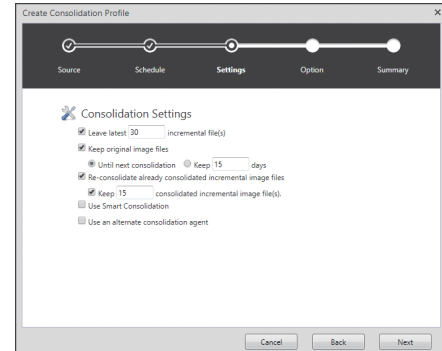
Create Consolidation Profile

×

Source

Schedule

Settings

Option

Summary

Consolidation Settings

Leave latest 30 incremental file(s)

Keep original image files

Until next consolidation Keep 15 days

Re-consolidate already consolidated incremental image files

Keep 15 consolidated incremental image file(s).

Use Smart Consolidation

Use an alternate consolidation agent

Cancel

Back

Next